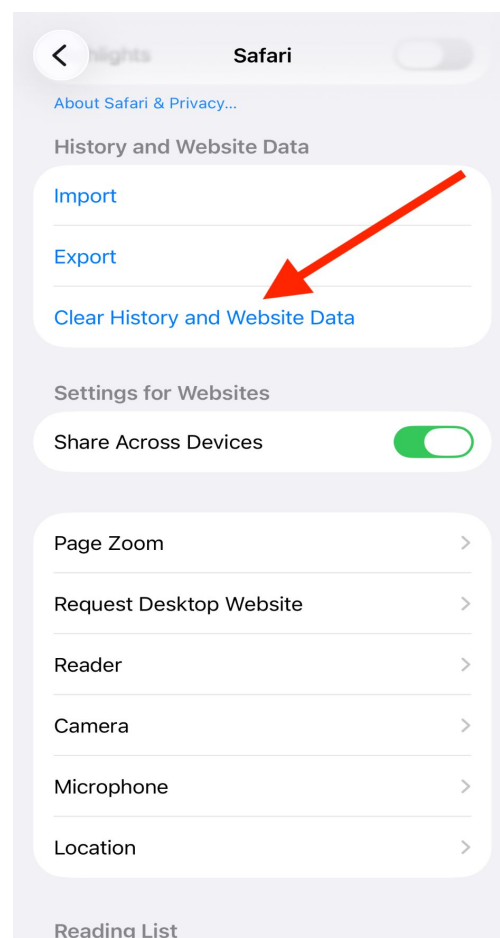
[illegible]lights

Safari

About Safari & Privacy...

History and Website Data

Import

Export

Clear History and Website Data

Settings for Websites

Share Across Devices

Page Zoom

Request Desktop Website

Reader

Camera

Microphone

Location

Reading List